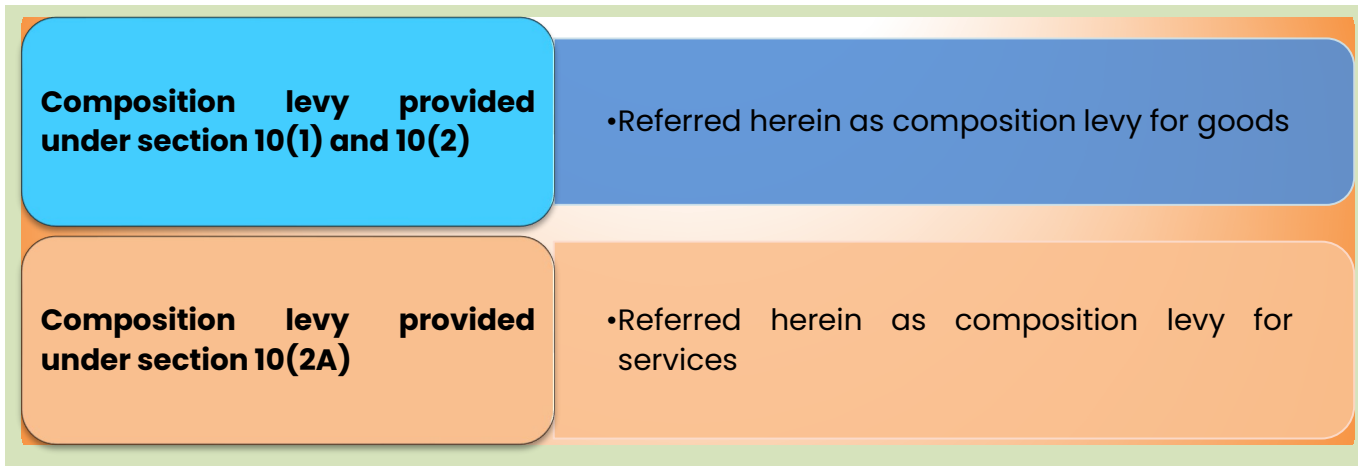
Composition levy provided under section 10(1) and 10(2)

•Referred herein as composition levy for goods

Composition levy provided under section 10(2A)

•Referred herein as composition levy for services